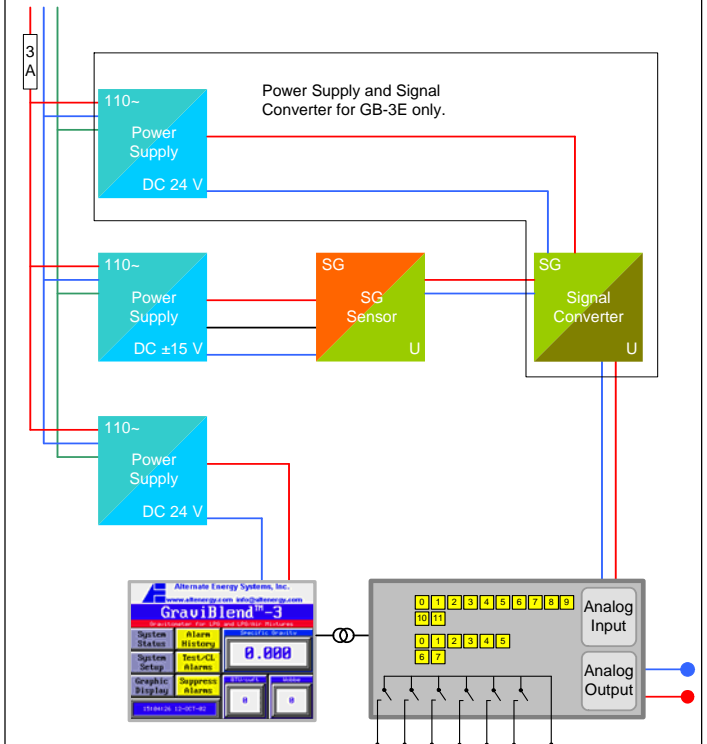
3
A

Power Supply and Signal Converter for GB-3E only.

110~
Power Supply
DC 24 V

110~
Power Supply
DC ±15 V

SG
SG Sensor
U

SG
Signal Converter
U

110~
Power Supply
DC 24 V

Alternate Energy Systems, Inc.
www.altenergy.com info@altenergy.com
GraviBlend™-3
Gravitometer for LPG and LPG/Air Mixtures
System Status
Alarm History
Specific Gravity
System Setup
Test/CL Alarms
0.000
Graphic Display
Suppress Alarms
BTU/cuft
Wobbe
0
0
15:04:26 13-OCT-02

0 1 2 3 4 5 6 7 8 9 10 11
0 1 2 3 4 5 6 7

Analog Input
Analog Output